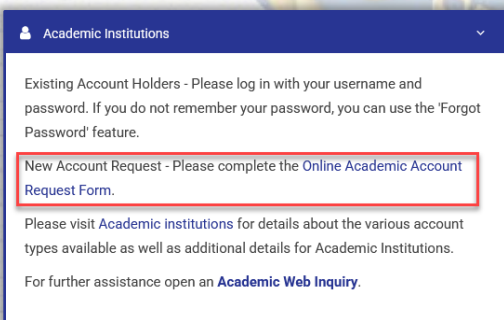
Academic Institutions

Existing Account Holders - Please log in with your username and password. If you do not remember your password, you can use the 'Forgot Password' feature.

New Account Request - Please complete the Online Academic Account Request Form.

Please visit Academic institutions for details about the various account types available as well as additional details for Academic Institutions.

For further assistance open an Academic Web Inquiry.